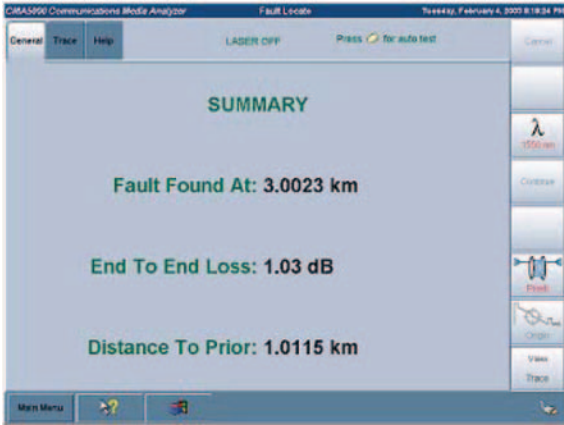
CMA5000 Communications Media Analyzer
Fault Locate
Tuesday, February 4, 2003 8:18:24 PM

General
Trace
Help
LASER OFF
Press for auto test

Cancel
λ
1550 nm
Continue
Pinch
Origin
View
Trace

SUMMARY

Fault Found At: 3.0023 km

End To End Loss: 1.03 dB

Distance To Prior: 1.0115 km

Main Menu